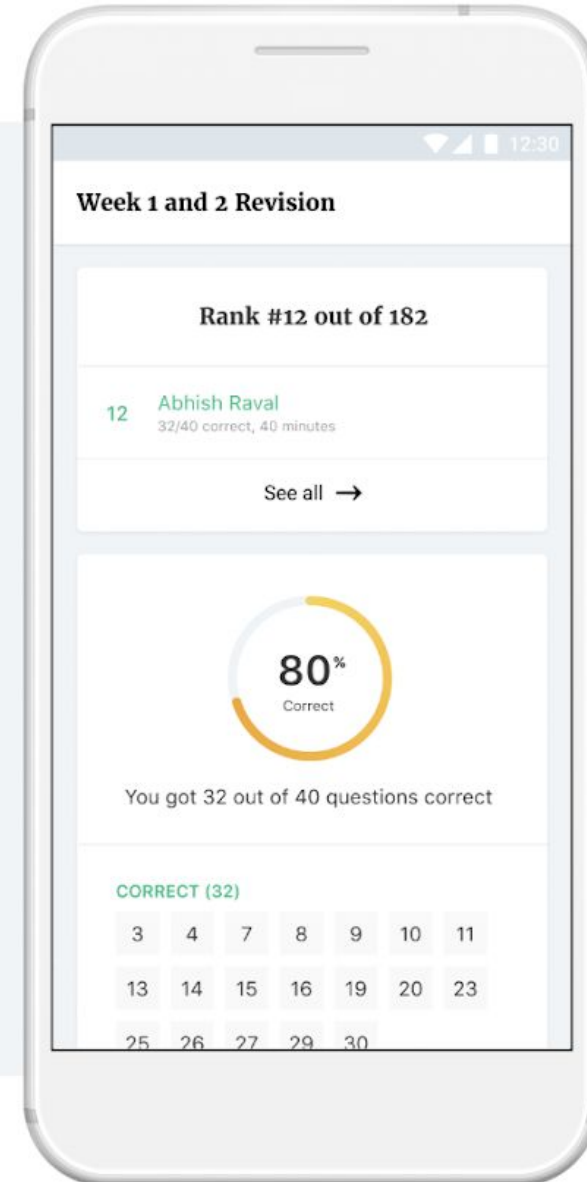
12:30

Week 1 and 2 Revision

Rank #12 out of 182

12 Abhish Raval
32/40 correct, 40 minutes

See all →

80%
Correct

You got 32 out of 40 questions correct

CORRECT (32)

| 3 | 4 | 7 | 8 | 9 | 10 | 11 |
|---|---|---|---|---|---|---|
| 13 | 14 | 15 | 16 | 19 | 20 | 23 |
| 25 | 26 | 27 | 29 | 30 | | |